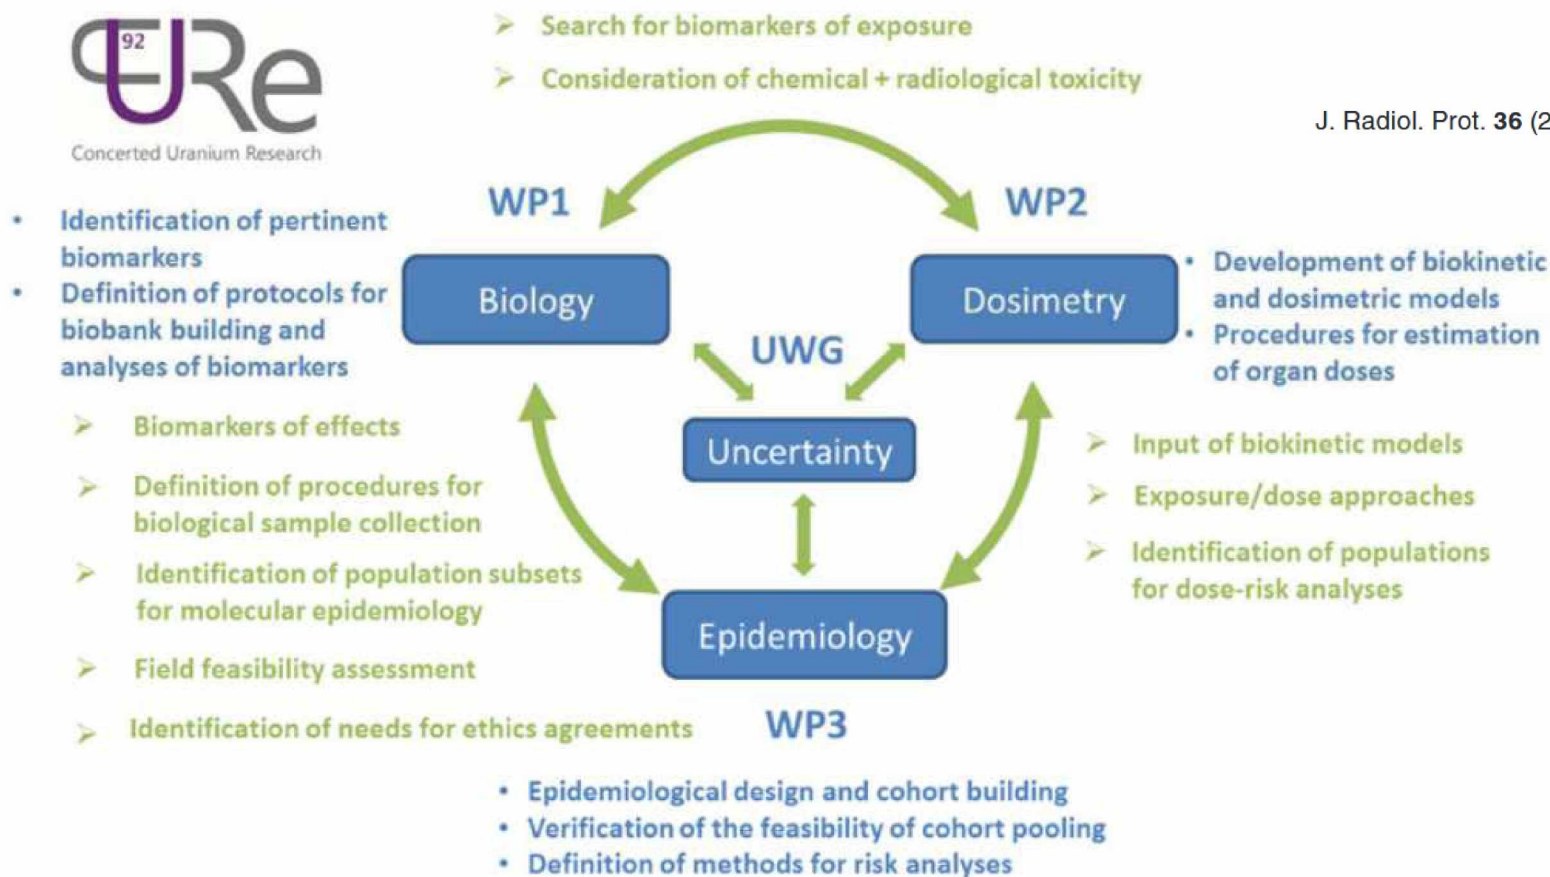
CURe 92
Concerted Uranium Research

➢ Search for biomarkers of exposure
➢ Consideration of chemical + radiological toxicity

J. Radiol. Prot. **36** (2

WP1

WP2

• Identification of pertinent biomarkers
• Definition of protocols for biobank building and analyses of biomarkers

Biology

Dosimetry

• Development of biokinetic and dosimetric models
• Procedures for estimation of organ doses

UWG

Uncertainty

➢ Biomarkers of effects
➢ Definition of procedures for biological sample collection
➢ Identification of population subsets for molecular epidemiology
➢ Field feasibility assessment
➢ Identification of needs for ethics agreements

➢ Input of biokinetic models
➢ Exposure/dose approaches
➢ Identification of populations for dose-risk analyses

Epidemiology

WP3

• Epidemiological design and cohort building
• Verification of the feasibility of cohort pooling
• Definition of methods for risk analyses